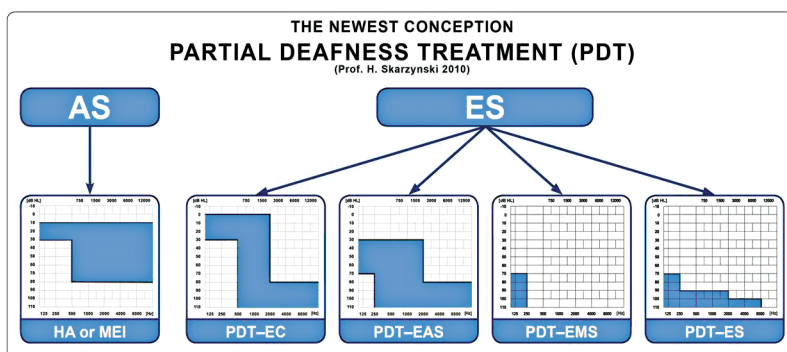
THE NEWEST CONCEPTION
PARTIAL DEAFNESS TREATMENT (PDT)
(Prof. H. Skarzynski 2010)

AS

ES

[dB HL] 750 1500 3000 6000 12000
-10 0 10 20 30 40 50 60 70 80 90 100 110
125 250 500 1000 2000 4000 8000 [Hz]

HA or MEI

[dB HL] 750 1500 3000 6000 12000
-10 0 10 20 30 40 50 60 70 80 90 100 110
125 250 500 1000 2000 4000 8000 [Hz]

PDT–EC

[dB HL] 750 1500 3000 6000 12000
-10 0 10 20 30 40 50 60 70 80 90 100 110
125 250 500 1000 2000 4000 8000 [Hz]

PDT–EAS

[dB HL] 750 1500 3000 6000 12000
-10 0 10 20 30 40 50 60 70 80 90 100 110
125 250 500 1000 2000 4000 8000 [Hz]

PDT–EMS

[dB HL] 750 1500 3000 6000 12000
-10 0 10 20 30 40 50 60 70 80 90 100 110
125 250 500 1000 2000 4000 8000 [Hz]

PDT–ES